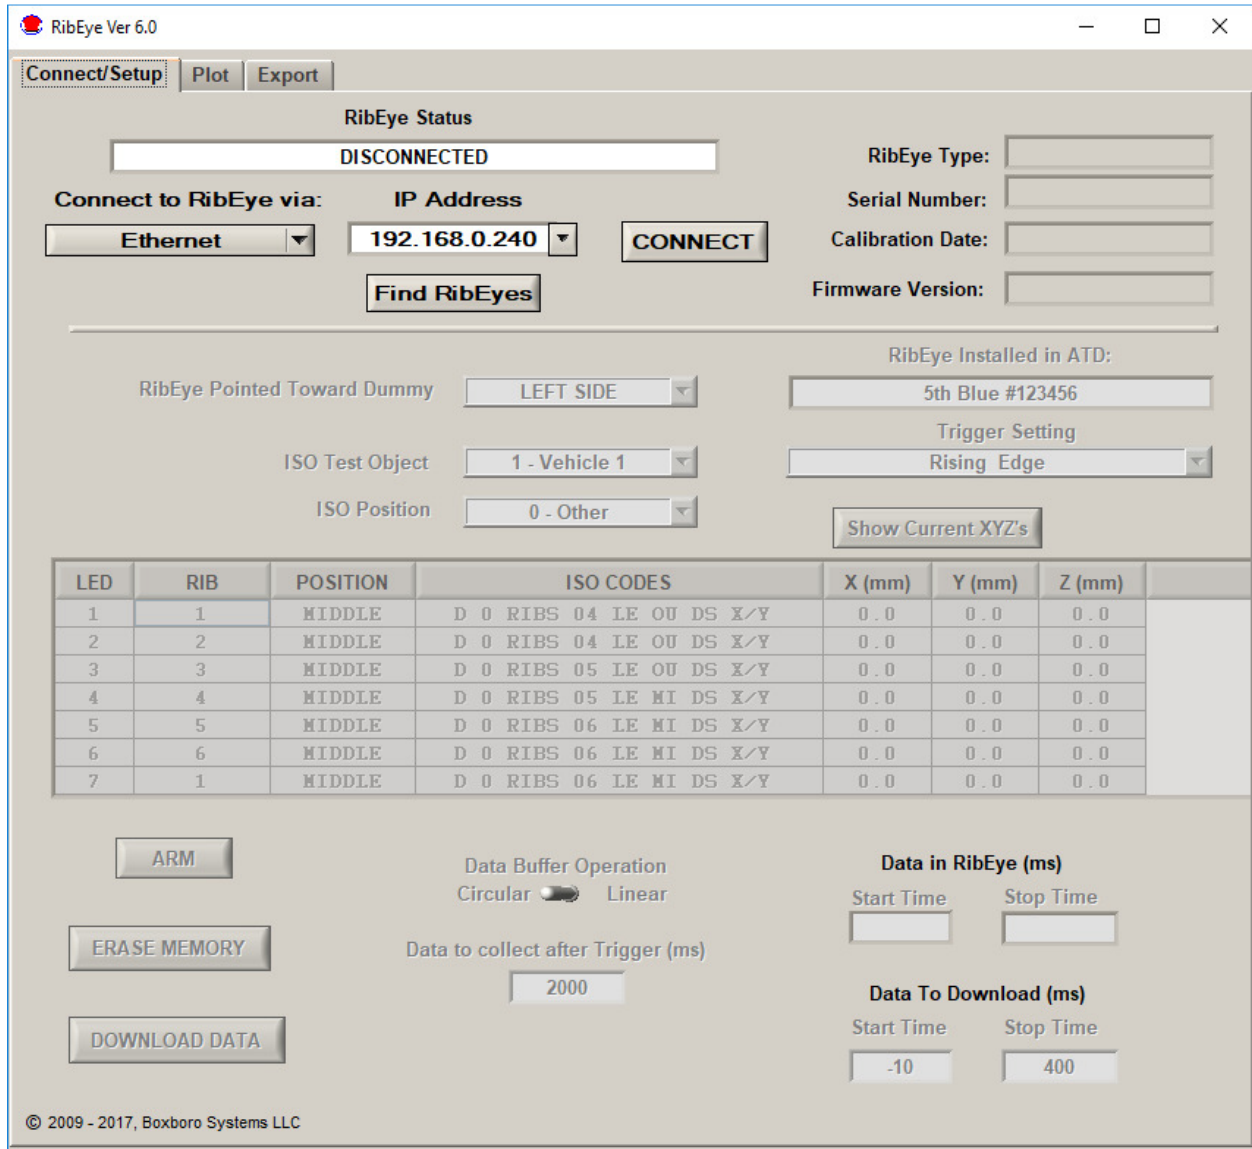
RibEye Ver 6.0

Connect/Setup | Plot | Export

RibEye Status

DISCONNECTED

RibEye Type:

Serial Number:

Calibration Date:

Firmware Version:

Connect to RibEye via:

IP Address

Ethernet

192.168.0.240

CONNECT

Find RibEyes

RibEye Installed in ATD:

5th Blue #123456

RibEye Pointed Toward Dummy

LEFT SIDE

Trigger Setting

Rising Edge

ISO Test Object

1 - Vehicle 1

ISO Position

0 - Other

Show Current XYZ's

| LED | RIB | POSITION | ISO CODES | X (mm) | Y (mm) | Z (mm) |
|---|---|---|---|---|---|---|
| 1 | 1 | MIDDLE | D 0 RIBS 04 LE OU DS X/Y | 0.0 | 0.0 | 0.0 |
| 2 | 2 | MIDDLE | D 0 RIBS 04 LE OU DS X/Y | 0.0 | 0.0 | 0.0 |
| 3 | 3 | MIDDLE | D 0 RIBS 05 LE OU DS X/Y | 0.0 | 0.0 | 0.0 |
| 4 | 4 | MIDDLE | D 0 RIBS 05 LE MI DS X/Y | 0.0 | 0.0 | 0.0 |
| 5 | 5 | MIDDLE | D 0 RIBS 06 LE MI DS X/Y | 0.0 | 0.0 | 0.0 |
| 6 | 6 | MIDDLE | D 0 RIBS 06 LE MI DS X/Y | 0.0 | 0.0 | 0.0 |
| 7 | 1 | MIDDLE | D 0 RIBS 06 LE MI DS X/Y | 0.0 | 0.0 | 0.0 |

ARM

Data Buffer Operation

Circular Linear

Data in RibEye (ms)

Start Time Stop Time

ERASE MEMORY

Data to collect after Trigger (ms)

2000

Data To Download (ms)

Start Time Stop Time

DOWNLOAD DATA

-10

400

© 2009 - 2017, Boxboro Systems LLC